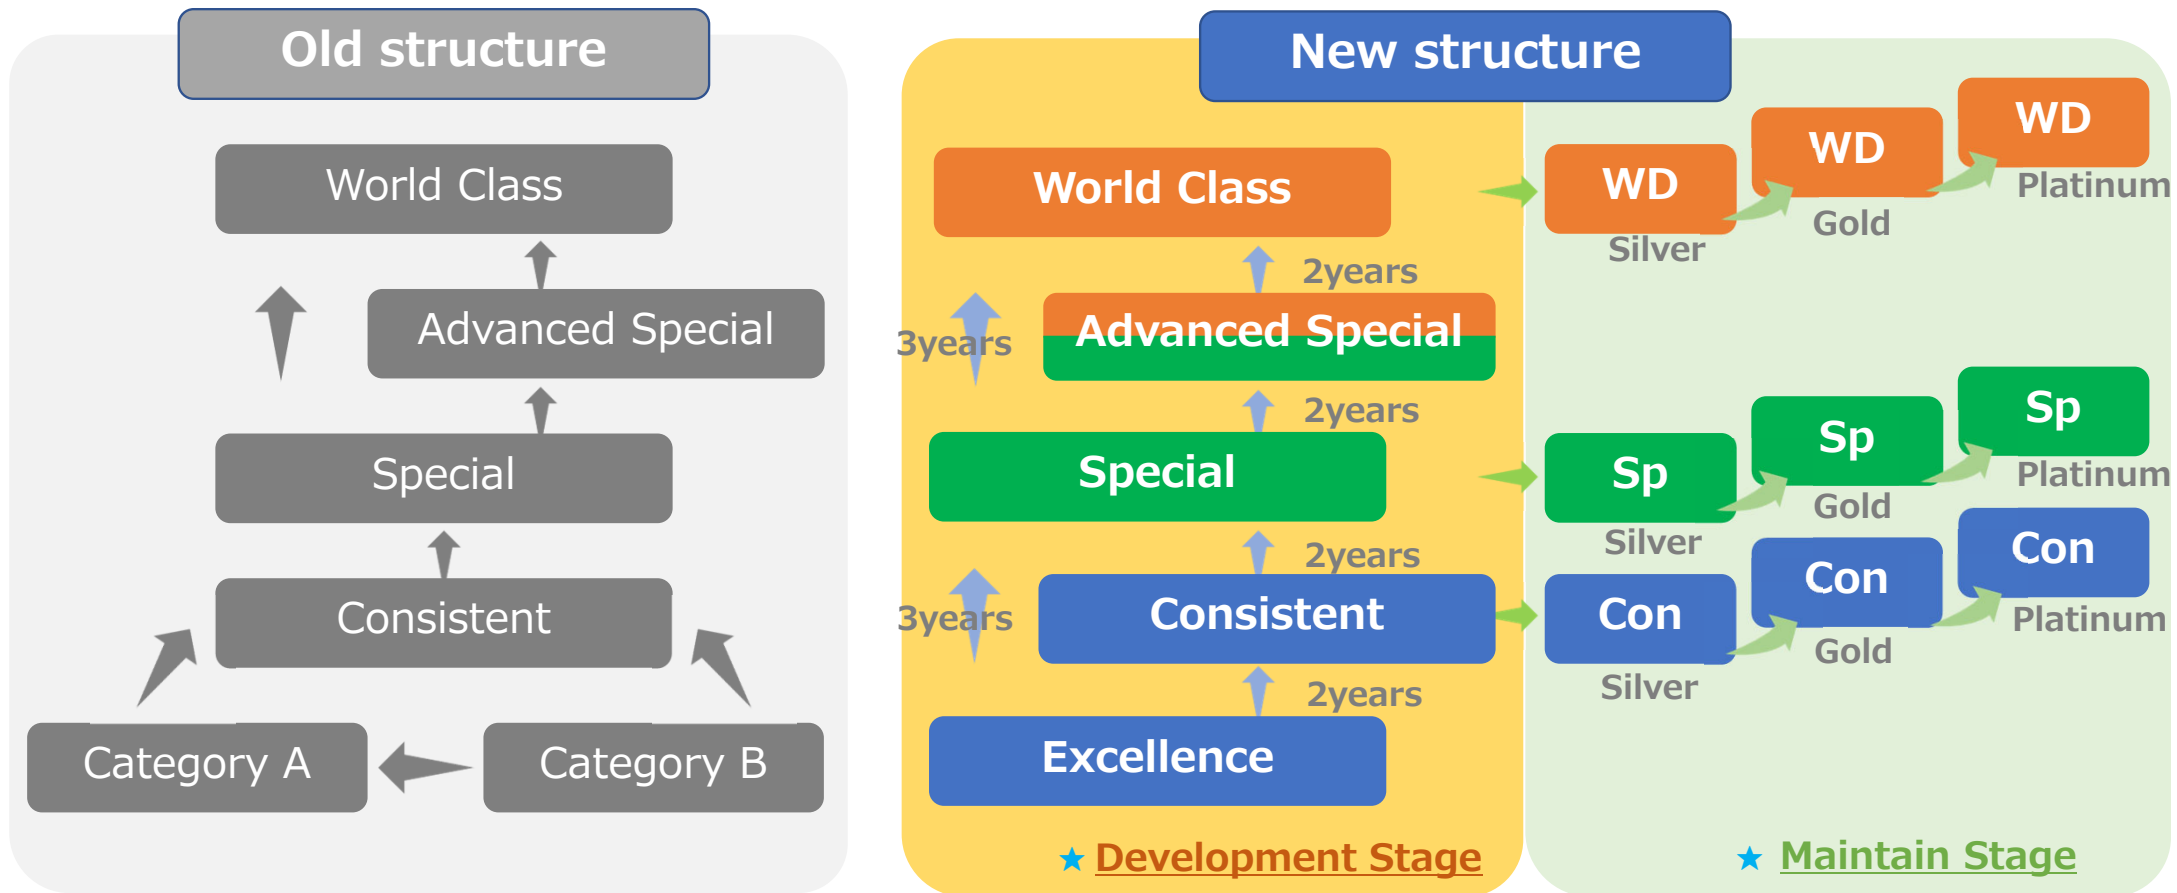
Old structure

World Class

Advanced Special

Special

Consistent

Category A

Category B

New structure

World Class

2years

3years

Advanced Special

2years

Special

2years

3years

Consistent

2years

Excellence

★ Development Stage

WD
Silver

WD
Gold

WD
Platinum

Sp
Silver

Sp
Gold

Sp
Platinum

Con
Silver

Con
Gold

Con
Platinum

★ Maintain Stage